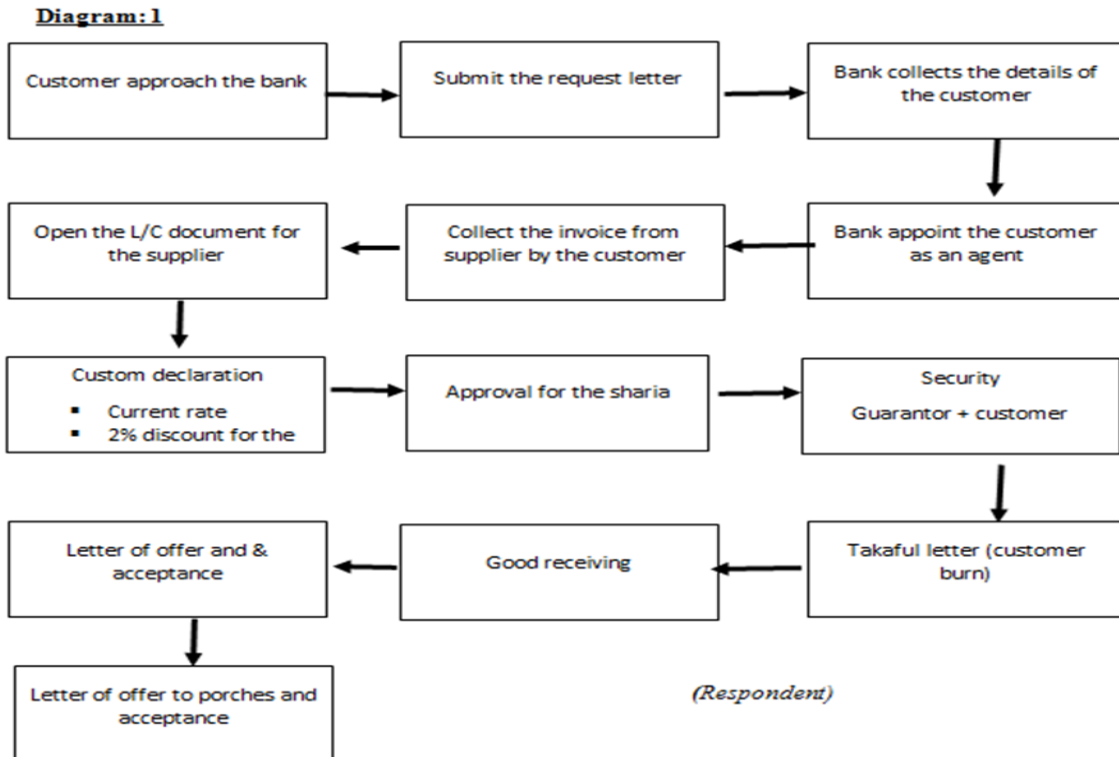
Diagram: 1

Customer approach the bank

Submit the request letter

Bank collects the details of the customer

Bank appoint the customer as an agent

Collect the invoice from supplier by the customer

Open the L/C document for the supplier

Custom declaration
- Current rate
- 2% discount for the

Approval for the sharia

Security
Guarantor + customer

Takaful letter (customer burn)

Good receiving

Letter of offer and & acceptance

Letter of offer to porches and acceptance

(Respondent)